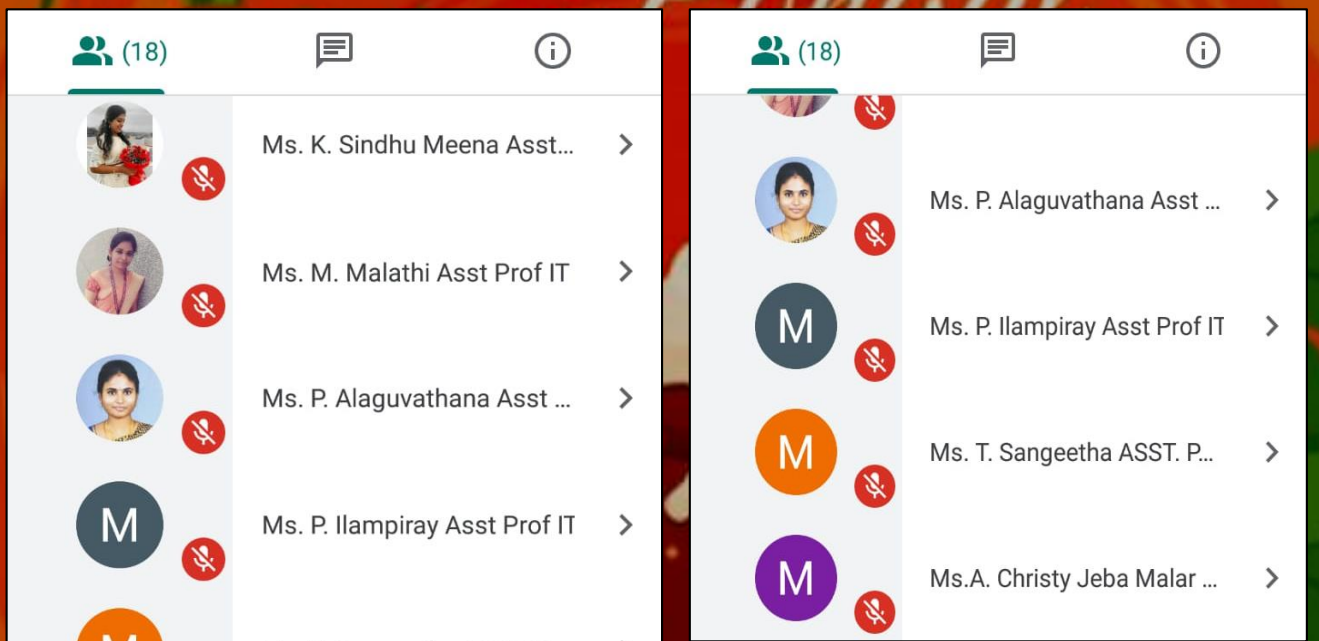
(18)

Ms. K. Sindhu Meena Asst...

Ms. M. Malathi Asst Prof IT

Ms. P. Alaguvathana Asst ...

M

Ms. P. Ilampiray Asst Prof IT

(18)

Ms. P. Alaguvathana Asst ...

M

Ms. P. Ilampiray Asst Prof IT

M

Ms. T. Sangeetha ASST. P...

M

Ms.A. Christy Jeba Malar ...